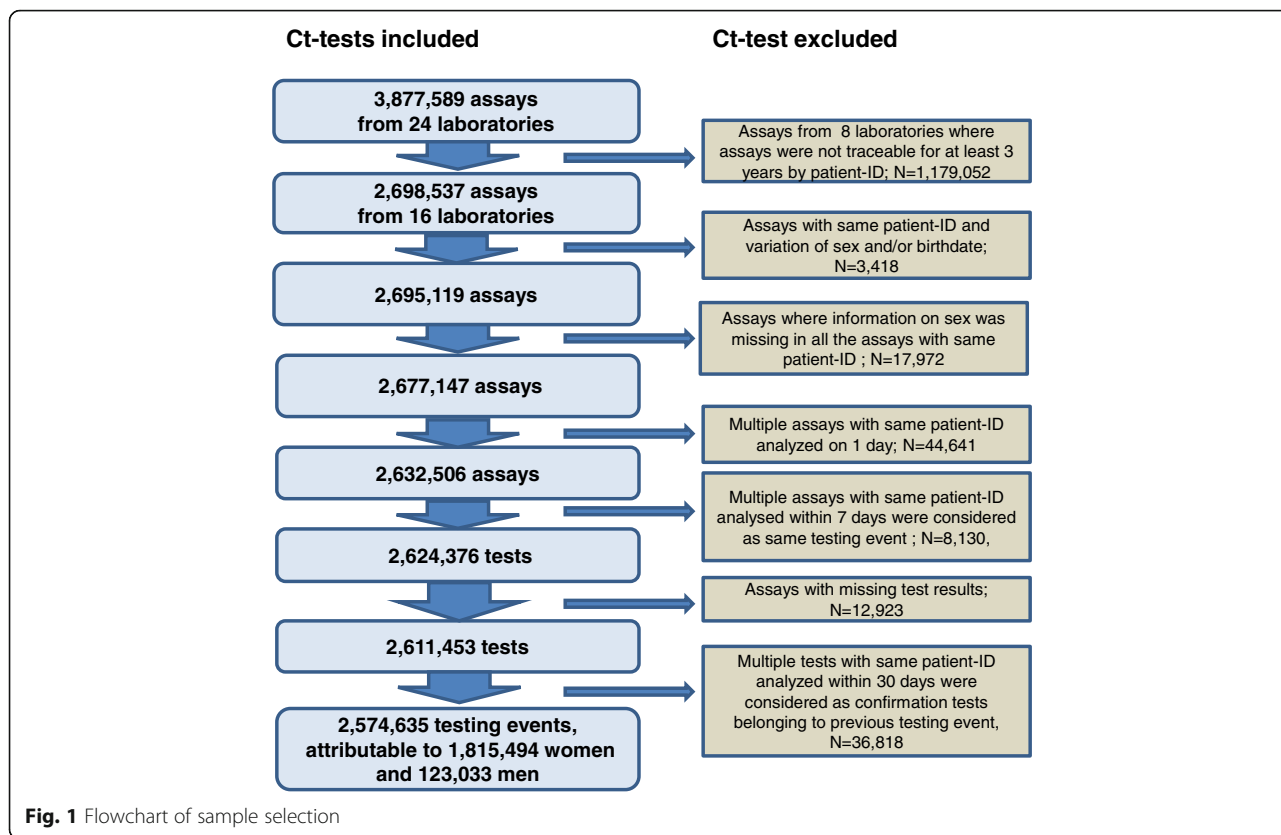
Ct-tests included

Ct-test excluded

3,877,589 assays from 24 laboratories

Assays from 8 laboratories where assays were not traceable for at least 3 years by patient-ID; N=1,179,052

2,698,537 assays from 16 laboratories

Assays with same patient-ID and variation of sex and/or birthdate; N=3,418

2,695,119 assays

Assays where information on sex was missing in all the assays with same patient-ID ; N=17,972

2,677,147 assays

Multiple assays with same patient-ID analyzed on 1 day; N=44,641

2,632,506 assays

Multiple assays with same patient-ID analysed within 7 days were considered as same testing event ; N=8,130,

2,624,376 tests

Assays with missing test results; N=12,923

2,611,453 tests

Multiple tests with same patient-ID analyzed within 30 days were considered as confirmation tests belonging to previous testing event, N=36,818

2,574,635 testing events, attributable to 1,815,494 women and 123,033 men

Fig. 1 Flowchart of sample selection